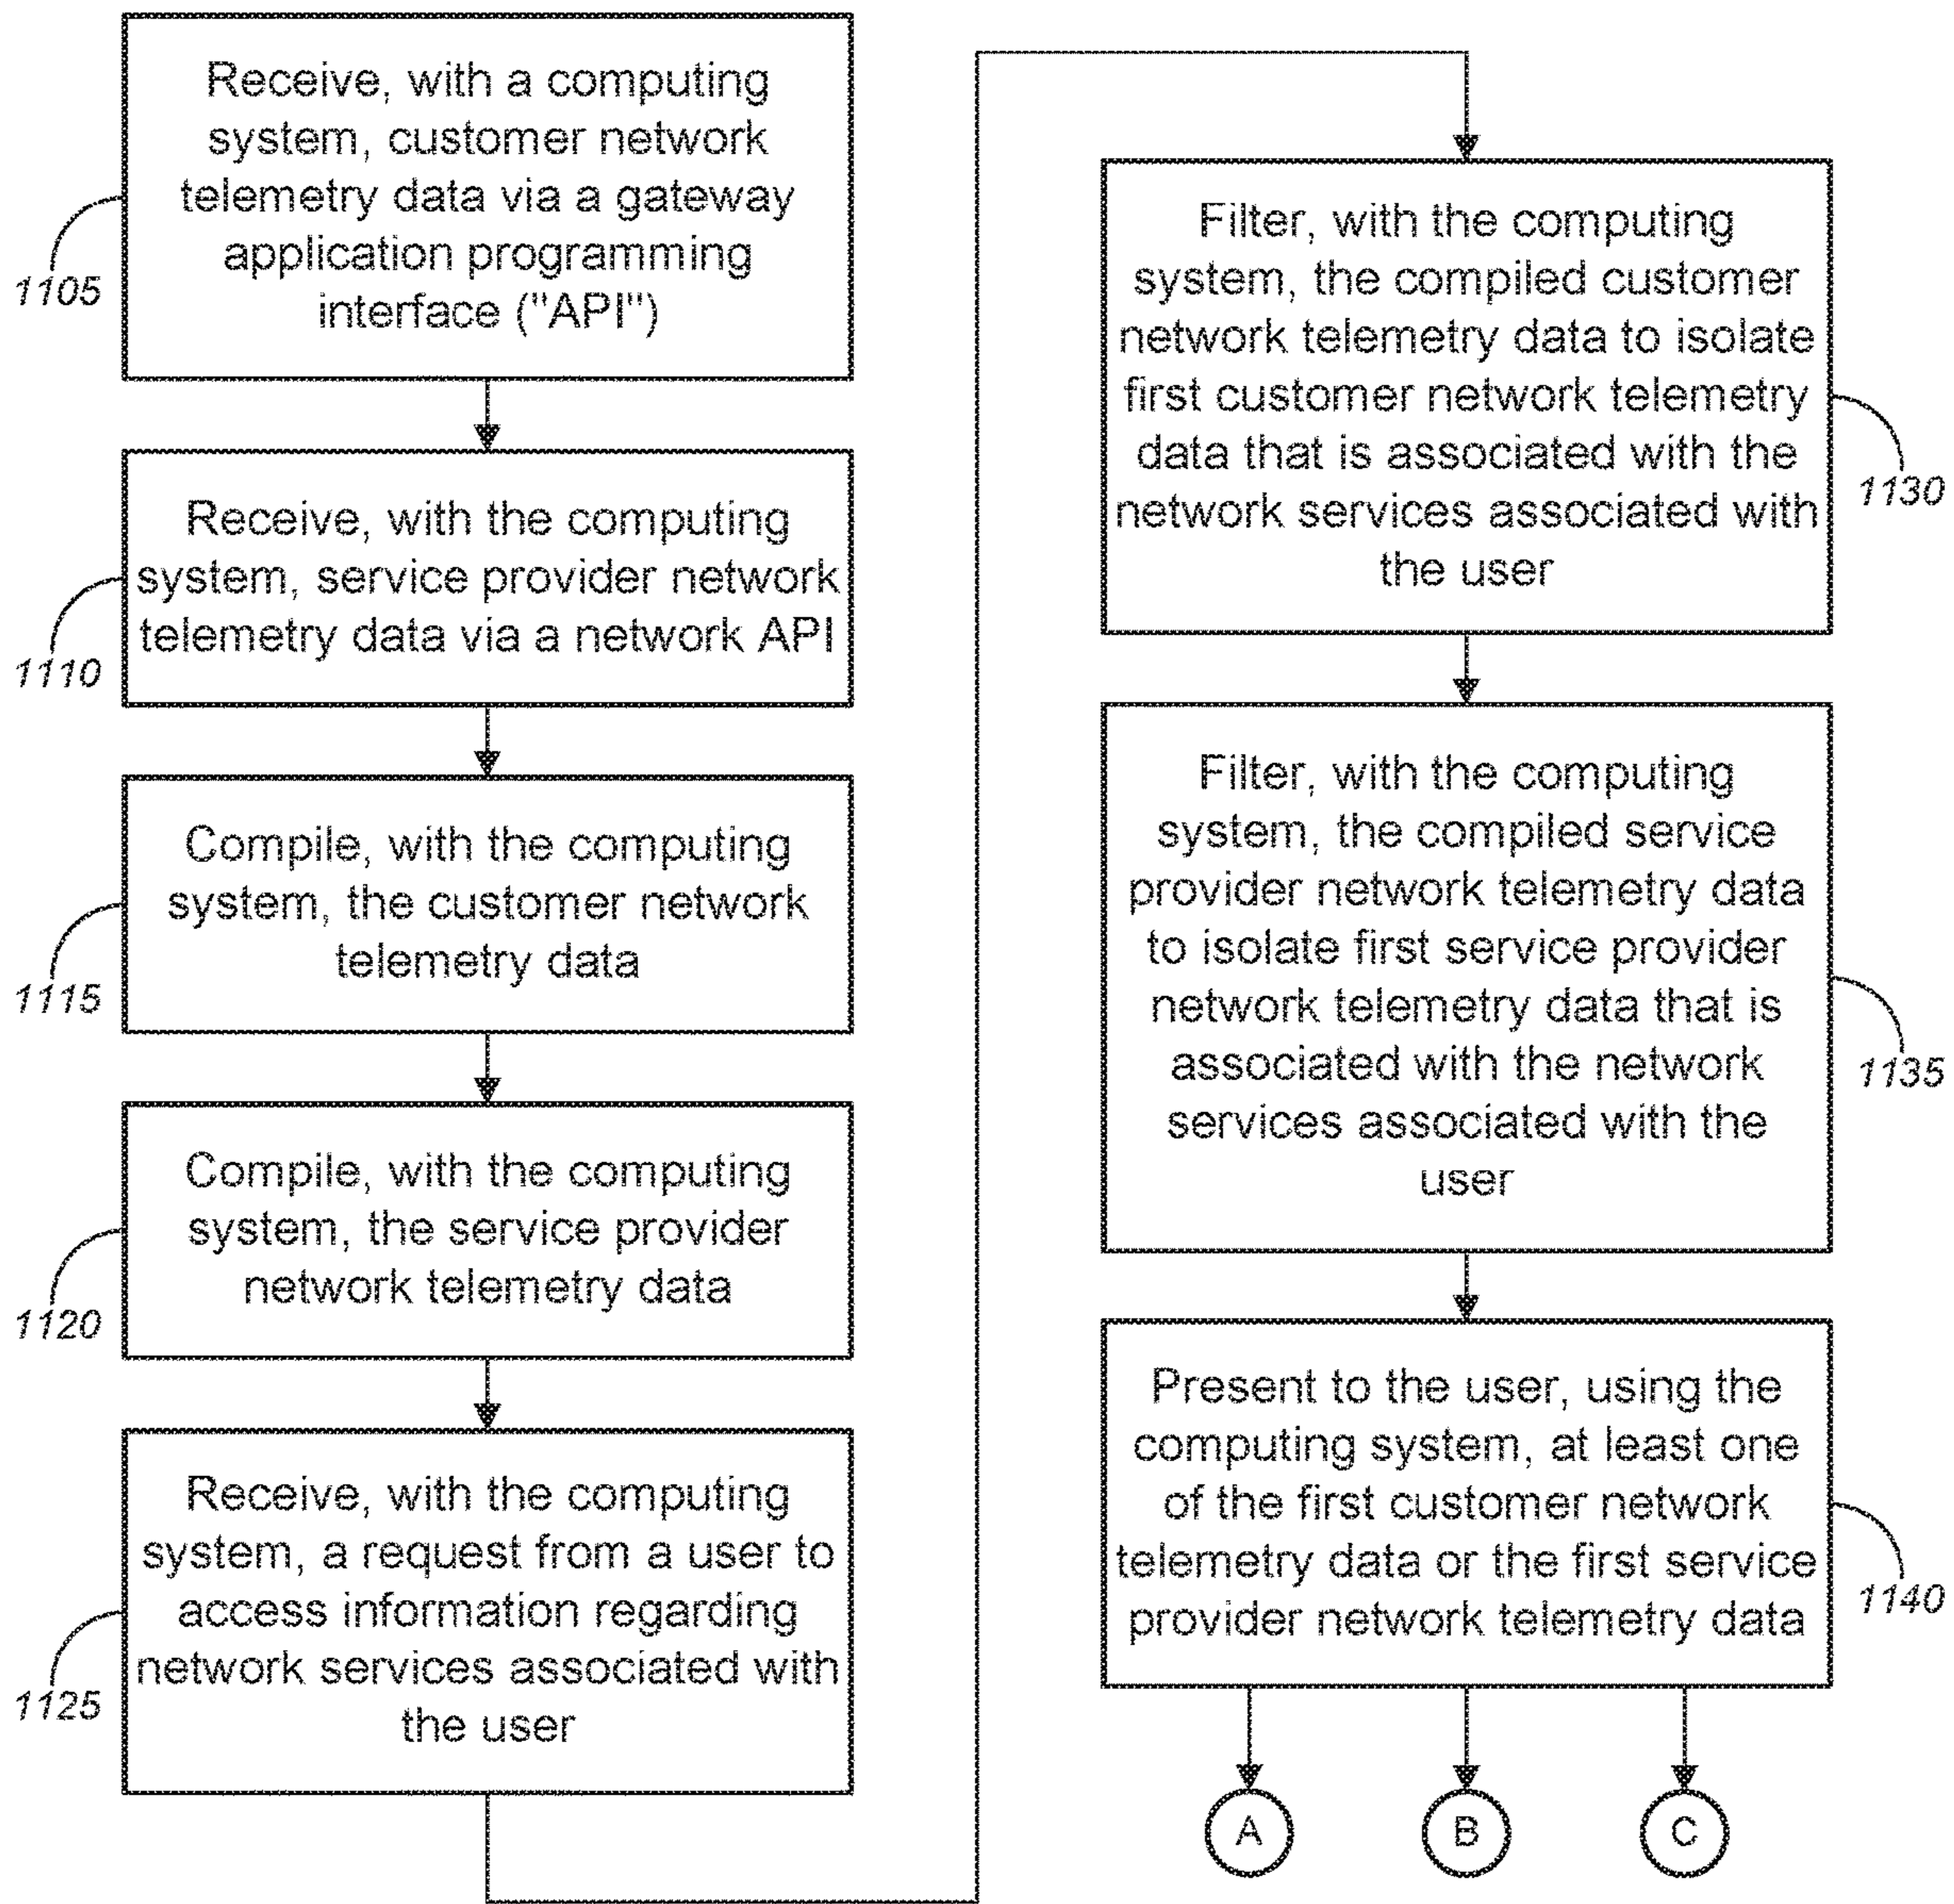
Receive, with a computing system, customer network telemetry data via a gateway application programming interface ("API")

1105

Receive, with the computing system, service provider network telemetry data via a network API

1110

Compile, with the computing system, the customer network telemetry data

1115

Compile, with the computing system, the service provider network telemetry data

1120

Receive, with the computing system, a request from a user to access information regarding network services associated with the user

1125

Filter, with the computing system, the compiled customer network telemetry data to isolate first customer network telemetry data that is associated with the network services associated with the user

1130

Filter, with the computing system, the compiled service provider network telemetry data to isolate first service provider network telemetry data that is associated with the network services associated with the user

1135

Present to the user, using the computing system, at least one of the first customer network telemetry data or the first service provider network telemetry data

1140

A

B

C